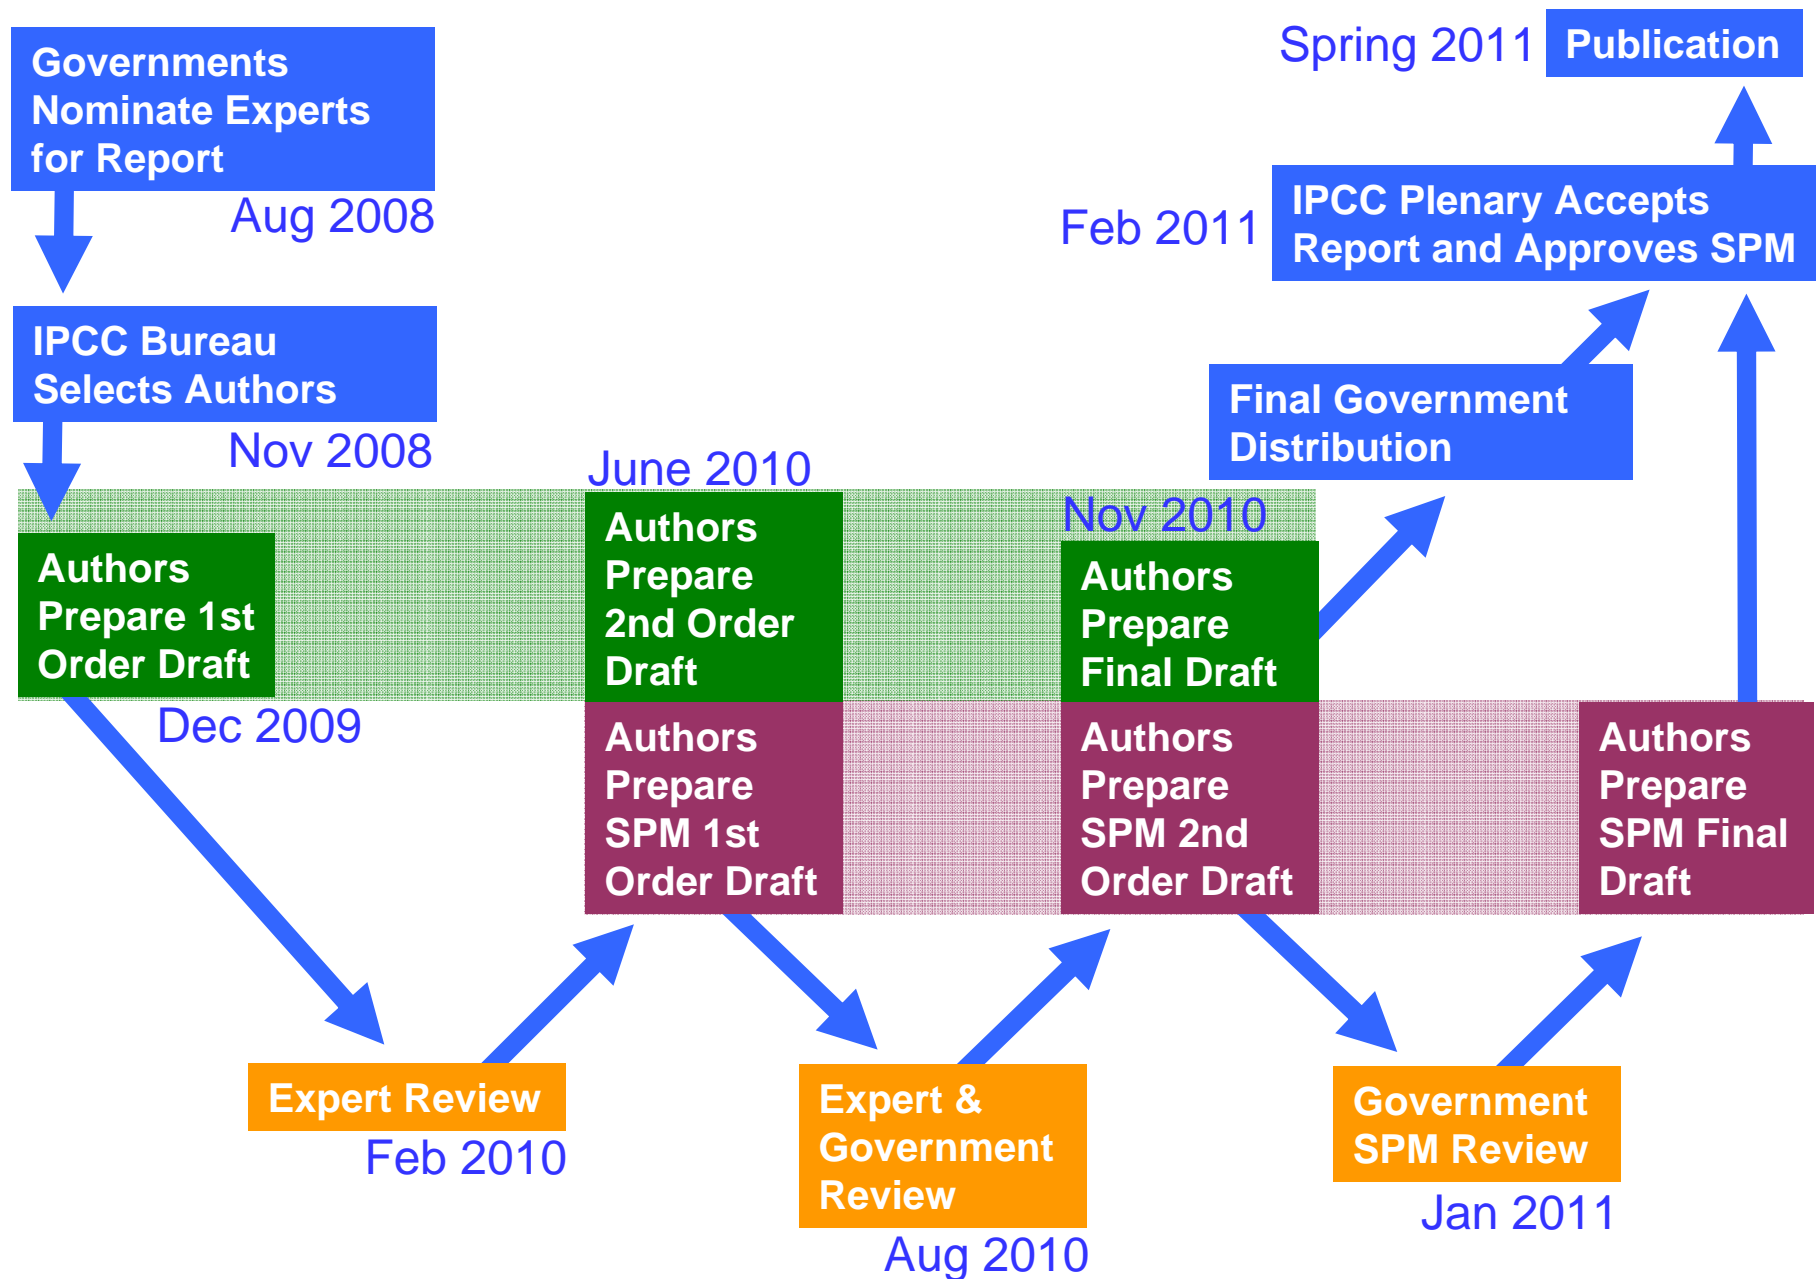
Governments Nominate Experts for Report

Aug 2008

IPCC Bureau Selects Authors

Nov 2008

Authors Prepare 1st Order Draft

Dec 2009

Expert Review

Feb 2010

June 2010

Authors Prepare 2nd Order Draft

Authors Prepare SPM 1st Order Draft

Expert & Government Review

Aug 2010

Nov 2010

Authors Prepare Final Draft

Authors Prepare SPM 2nd Order Draft

Government SPM Review

Jan 2011

Final Government Distribution

Authors Prepare SPM Final Draft

Feb 2011

IPCC Plenary Accepts Report and Approves SPM

Spring 2011

Publication